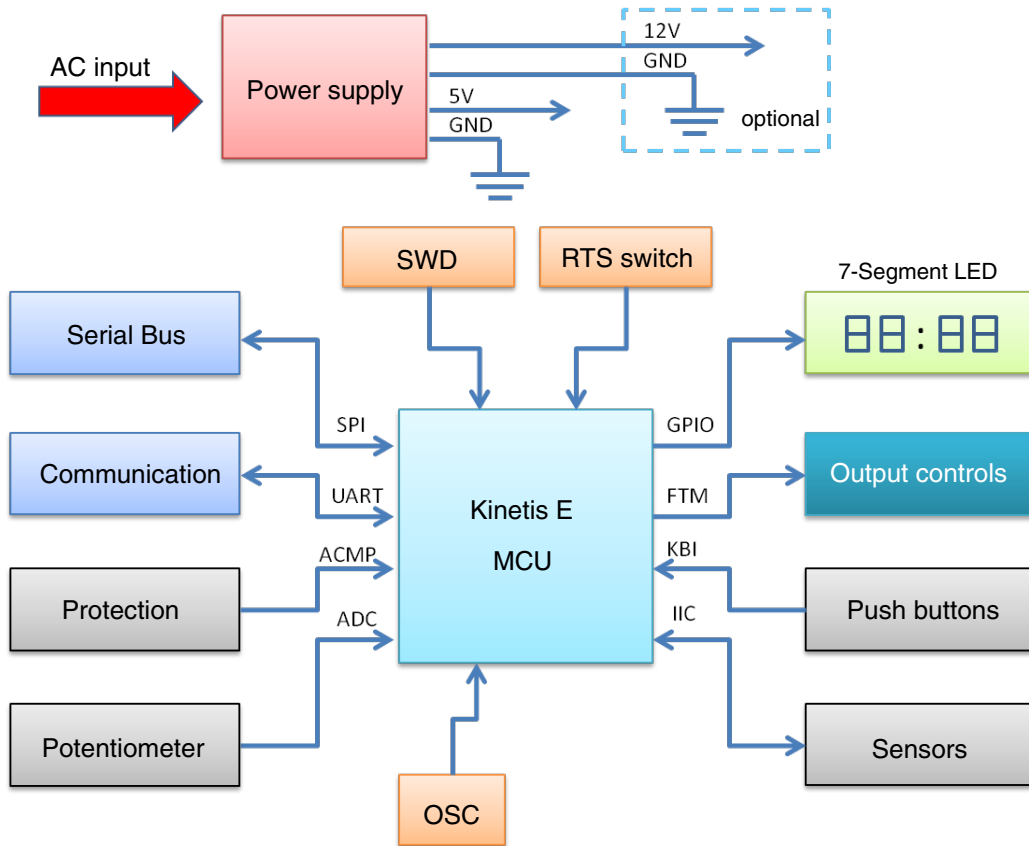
AC input

Power supply

12V

GND

5V

GND

optional

SWD

RTS switch

7-Segment LED

88:88

Serial Bus

SPI

GPIO

Communication

UART

Kinetis E

MCU

FTM

Output controls

ACMP

KBI

Protection

Push buttons

ADC

IIC

Potentiometer

Sensors

OSC